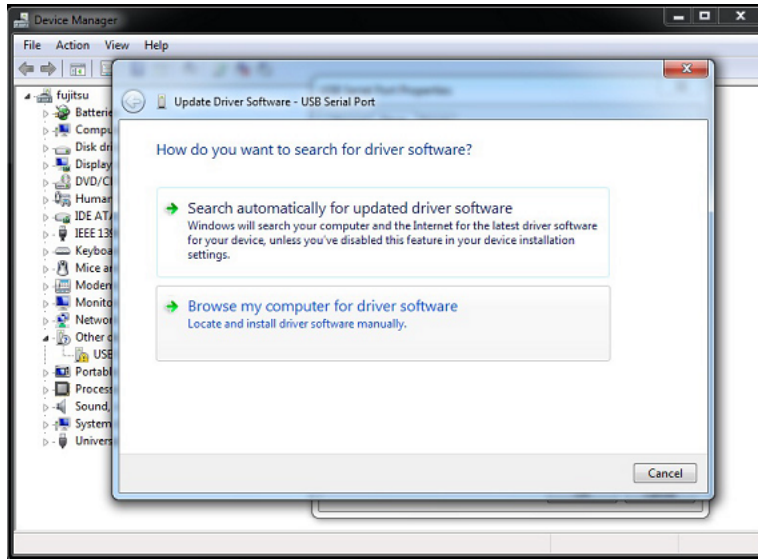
Device Manager

File Action View Help

fujitsu
Batterie
Compu
Disk dr
Display
DVD/C
Human
IDE AT/
IEEE 13
Keyboa
Mice ar
Moder
Monito
Netwo
Other d
USE
Portabl
Proces
Sound,
System
Univers

Update Driver Software - USB Serial Port

How do you want to search for driver software?

Search automatically for updated driver software
Windows will search your computer and the Internet for the latest driver software for your device, unless you've disabled this feature in your device installation settings.

Browse my computer for driver software
Locate and install driver software manually.

Cancel